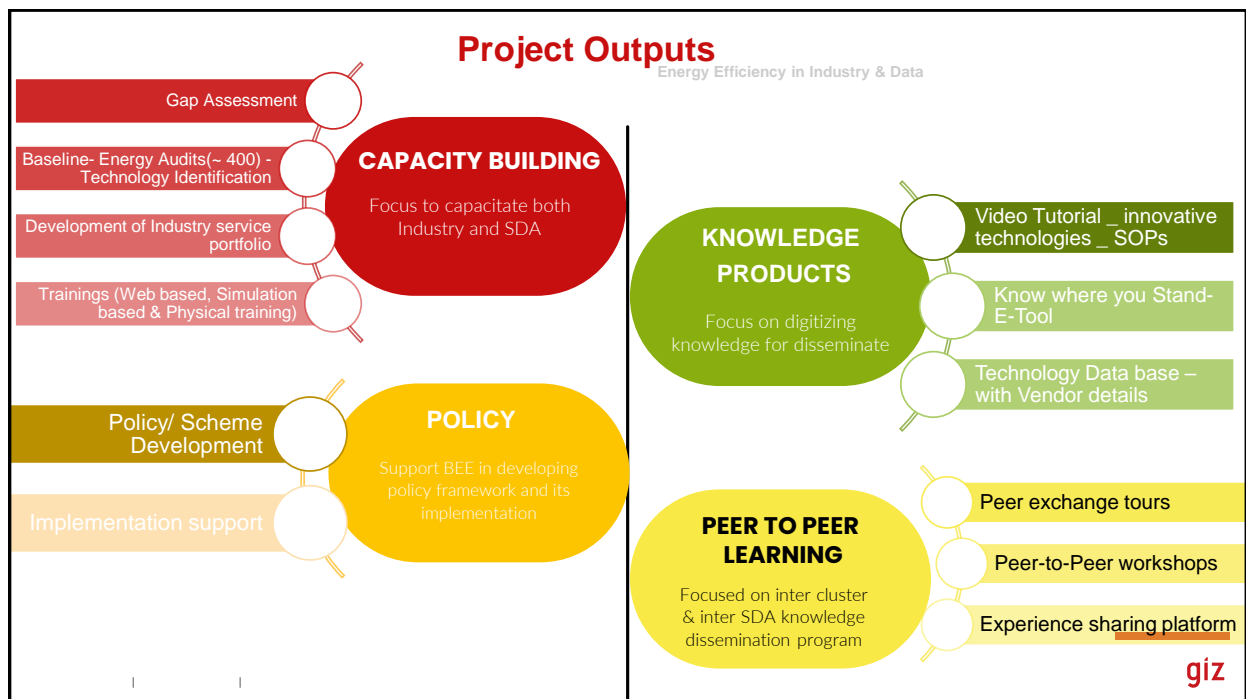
Project Outputs

Energy Efficiency in Industry & Data

Gap Assessment

Baseline- Energy Audits(~ 400) - Technology Identification

Development of Industry service portfolio

Trainings (Web based, Simulation based & Physical training)

CAPACITY BUILDING

Focus to capacitate both Industry and SDA

Policy/ Scheme Development

Implementation support

POLICY

Support BEE in developing policy framework and its implementation

KNOWLEDGE PRODUCTS

Focus on digitizing knowledge for disseminate

Video Tutorial _ innovative technologies _ SOPs

Know where you Stand- E-Tool

Technology Data base – with Vendor details

PEER TO PEER LEARNING

Focused on inter cluster & inter SDA knowledge dissemination program

Peer exchange tours

Peer-to-Peer workshops

Experience sharing platform

giz